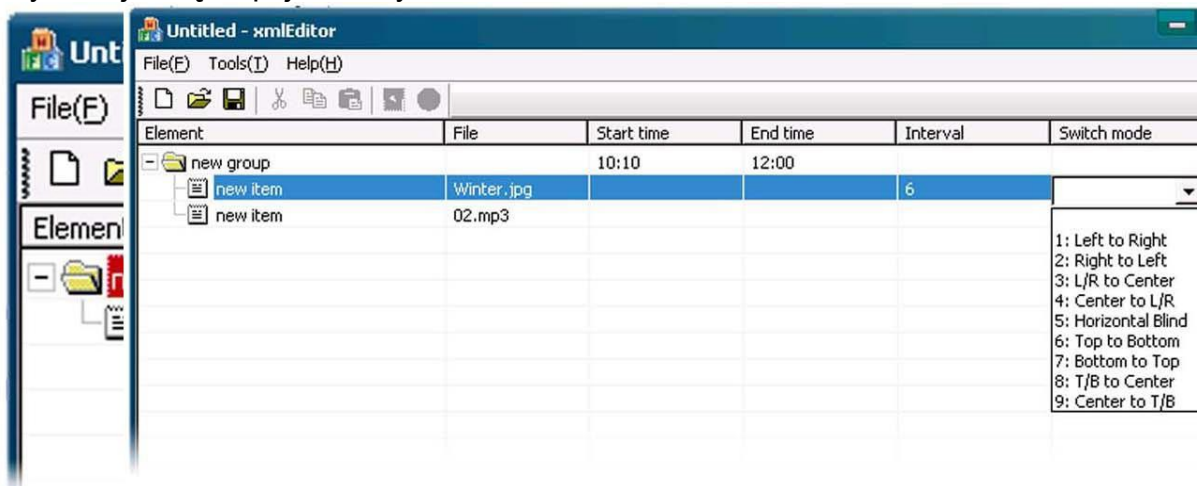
Unt
File(F)
Element

Untitled - xmlEditor
File(F) Tools(T) Help(H)

| Element | File | Start time | End time | Interval | Switch mode |
|---|---|---|---|---|---|
| new group | | 10:10 | 12:00 | | |
| new item | Winter.jpg | | | 6 | |
| new item | 02.mp3 | | | | |

1: Left to Right
2: Right to Left
3: L/R to Center
4: Center to L/R
5: Horizontal Blind
6: Top to Bottom
7: Bottom to Top
8: T/B to Center
9: Center to T/B